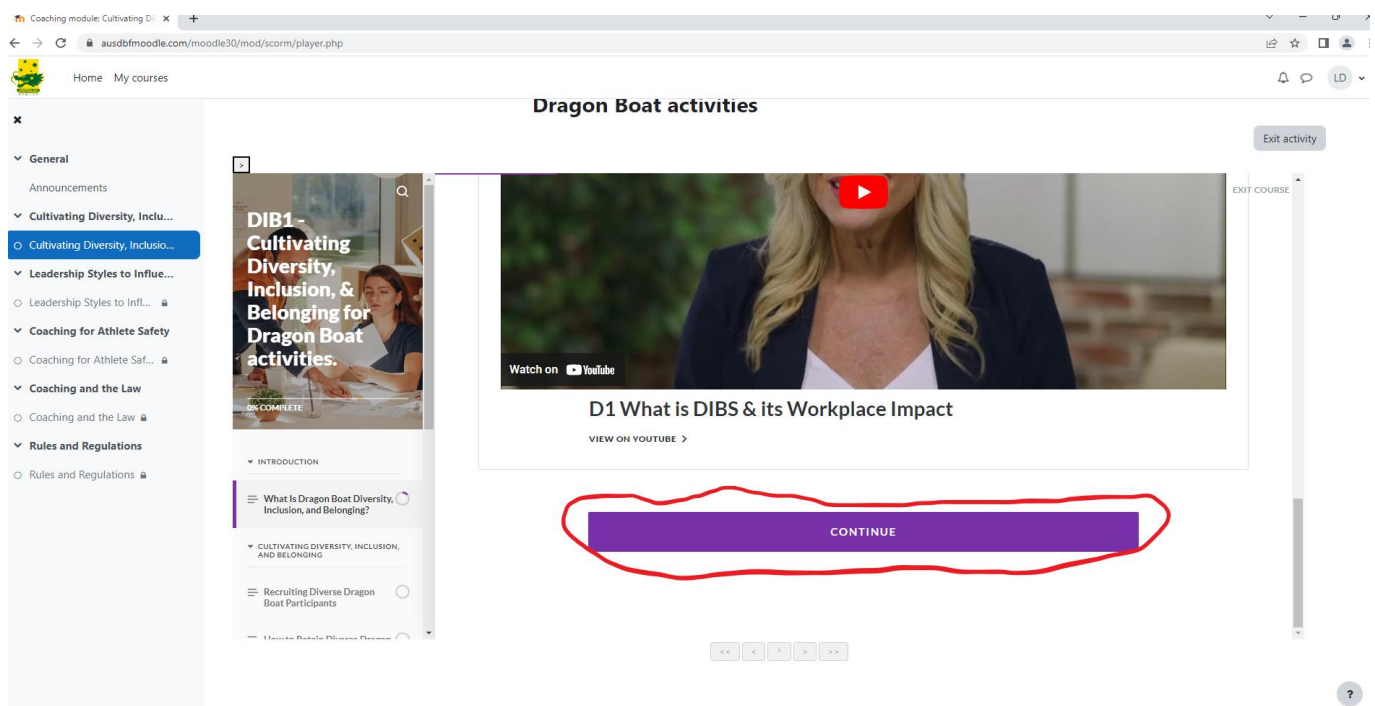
Coaching module: Cultivating Di ×

ausdbfmoodle.com/moodle30/mod/scorm/player.php

Home My courses

LD

Dragon Boat activities

Exit activity

×

General

Announcements

Cultivating Diversity, Inclu...

Cultivating Diversity, Inclusio...

Leadership Styles to Influe...

Leadership Styles to Infl...

Coaching for Athlete Safety

Coaching for Athlete Saf...

Coaching and the Law

Coaching and the Law

Rules and Regulations

Rules and Regulations

>

DIB1 - Cultivating Diversity, Inclusion, & Belonging for Dragon Boat activities.

0% COMPLETE

INTRODUCTION

What Is Dragon Boat Diversity, Inclusion, and Belonging?

CULTIVATING DIVERSITY, INCLUSION, AND BELONGING

Recruiting Diverse Dragon Boat Participants

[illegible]

EXIT COURSE

Watch on YouTube

D1 What is DIBS & its Workplace Impact

VIEW ON YOUTUBE >

CONTINUE

<< < ^ > >>

?